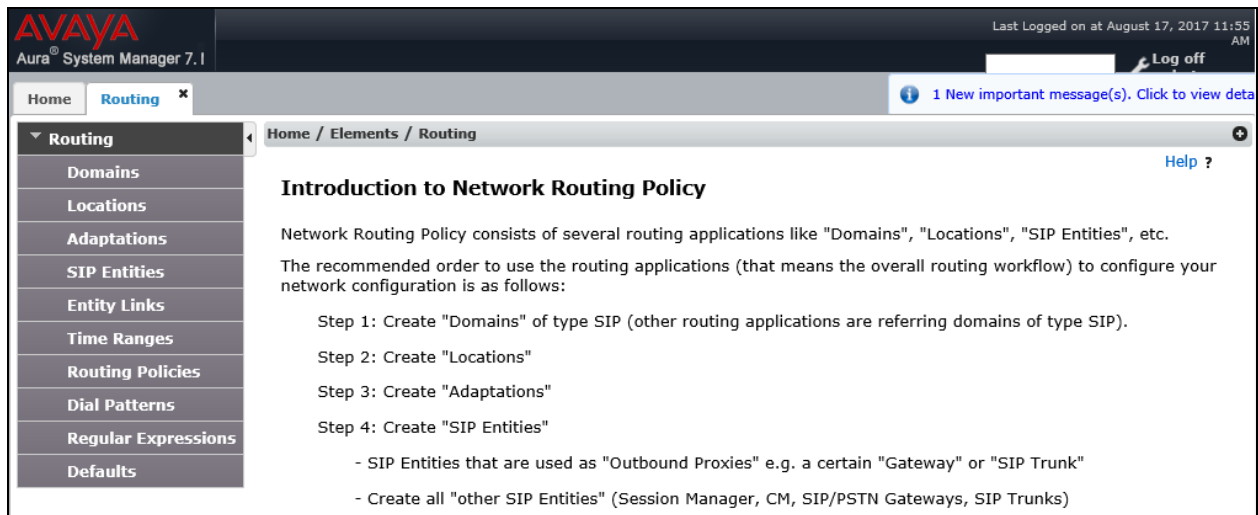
AVAYA
Aura® System Manager 7.1

Last Logged on at August 17, 2017 11:55 AM

Log off

Home | Routing ×

1 New important message(s). Click to view deta

Routing
Domains
Locations
Adaptations
SIP Entities
Entity Links
Time Ranges
Routing Policies
Dial Patterns
Regular Expressions
Defaults

Home / Elements / Routing

Help ?

Introduction to Network Routing Policy

Network Routing Policy consists of several routing applications like "Domains", "Locations", "SIP Entities", etc.

The recommended order to use the routing applications (that means the overall routing workflow) to configure your network configuration is as follows:

Step 1: Create "Domains" of type SIP (other routing applications are referring domains of type SIP).

Step 2: Create "Locations"

Step 3: Create "Adaptations"

Step 4: Create "SIP Entities"

- SIP Entities that are used as "Outbound Proxies" e.g. a certain "Gateway" or "SIP Trunk"

- Create all "other SIP Entities" (Session Manager, CM, SIP/PSTN Gateways, SIP Trunks)